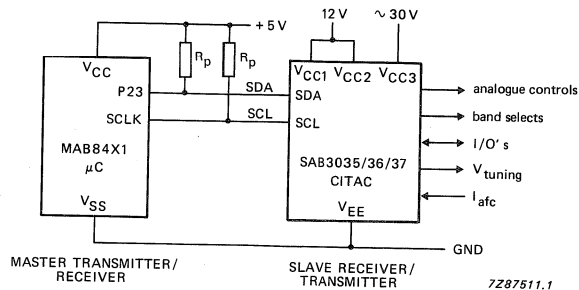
+5 V
12 V
~30 V
$V_{CC}$
P23
SCLK
MAB84X1
μC
$V_{SS}$
$R_p$
$R_p$
SDA
SCL
$V_{CC1}$ $V_{CC2}$ $V_{CC3}$
SDA
SCL
SAB3035/36/37
CITAC
$V_{EE}$
analogue controls
band selects
I/O's
$V_{tuning}$
$I_{afc}$
GND

MASTER TRANSMITTER/
RECEIVER

SLAVE RECEIVER/
TRANSMITTER

7Z87511.1